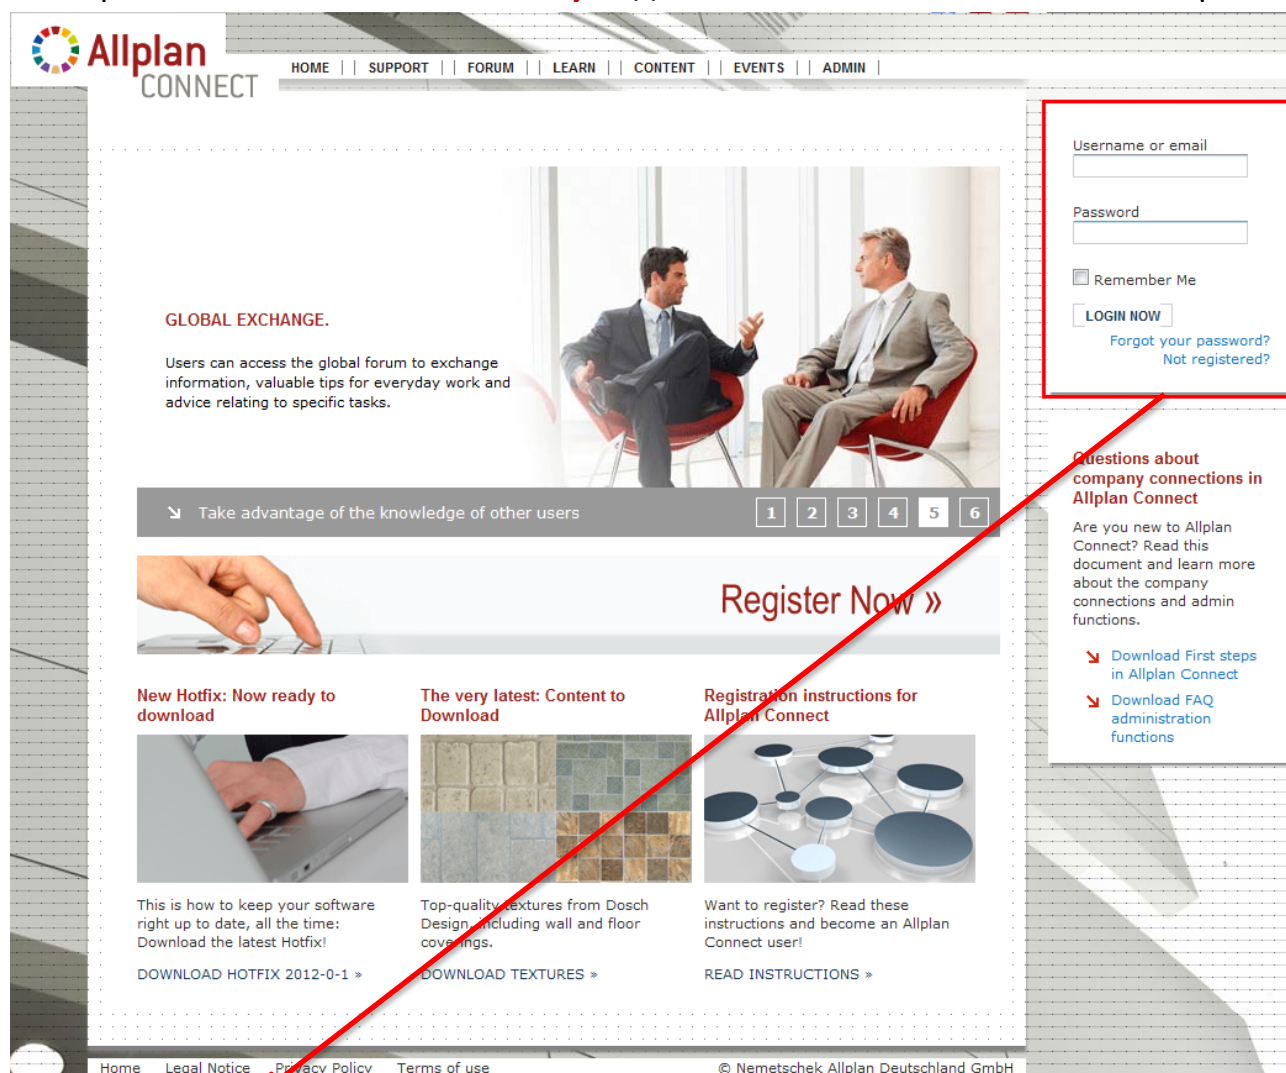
Allplan CONNECT

HOME | SUPPORT | FORUM | LEARN | CONTENT | EVENTS | ADMIN

Username or email

Password

Remember Me

LOGIN NOW

Forgot your password?
Not registered?

GLOBAL EXCHANGE.

Users can access the global forum to exchange information, valuable tips for everyday work and advice relating to specific tasks.

Take advantage of the knowledge of other users

1 2 3 4 5 6

Register Now »

Questions about company connections in Allplan Connect

Are you new to Allplan Connect? Read this document and learn more about the company connections and admin functions.

Download First steps in Allplan Connect

Download FAQ administration functions

New Hotfix: Now ready to download

This is how to keep your software right up to date, all the time: Download the latest Hotfix!

DOWNLOAD HOTFIX 2012-0-1 »

The very latest: Content to Download

Top-quality textures from Dosch Design, including wall and floor coverings.

DOWNLOAD TEXTURES »

Registration instructions for Allplan Connect

Want to register? Read these instructions and become an Allplan Connect user!

READ INSTRUCTIONS »

Home Legal Notice Privacy Policy Terms of use © Nemetschek Allplan Deutschland GmbH